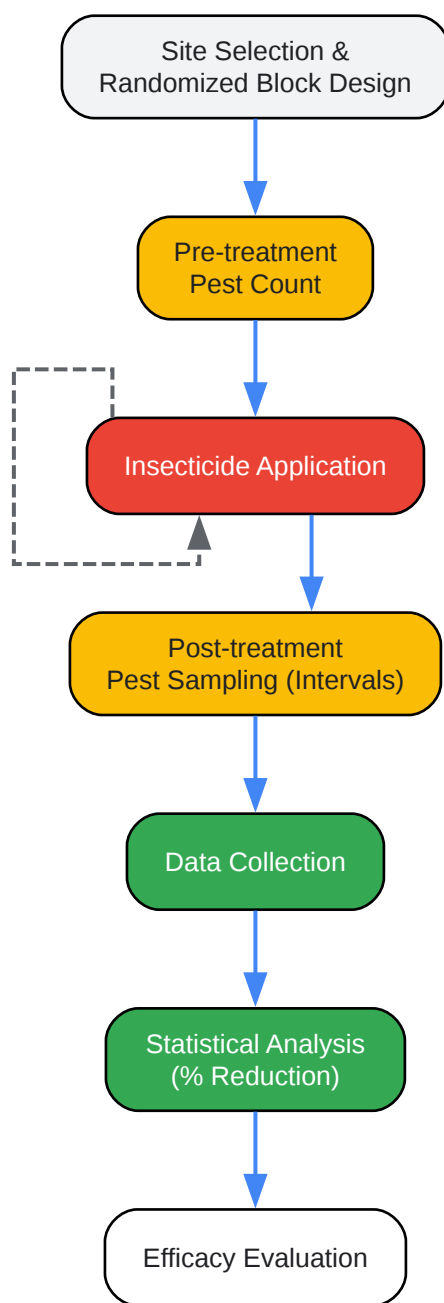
Site Selection &
Randomized Block Design

Pre-treatment
Pest Count

Insecticide Application

Post-treatment
Pest Sampling (Intervals)

Data Collection

Statistical Analysis
(% Reduction)

Efficacy Evaluation